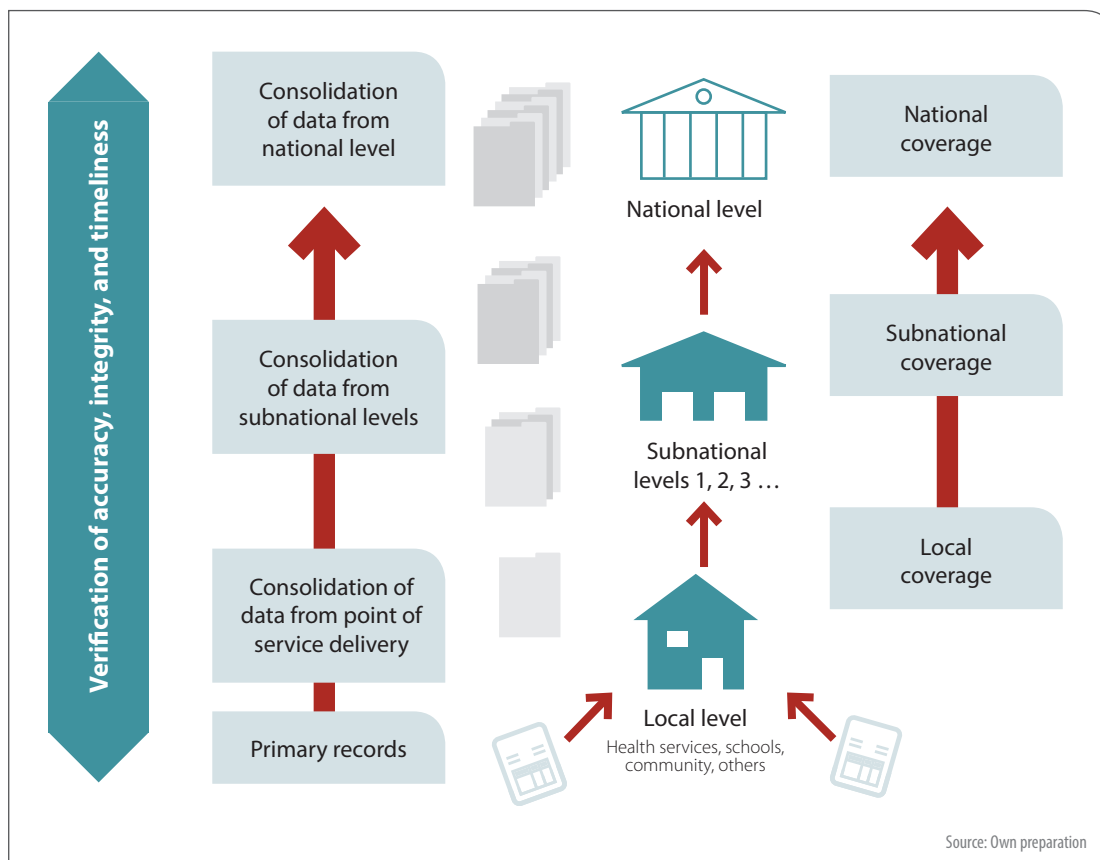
Verification of accuracy, integrity, and timeliness

Consolidation of data from national level

Consolidation of data from subnational levels

Consolidation of data from point of service delivery

Primary records

National level

Subnational levels 1, 2, 3 …

Local level
Health services, schools, community, others

National coverage

Subnational coverage

Local coverage

Source: Own preparation